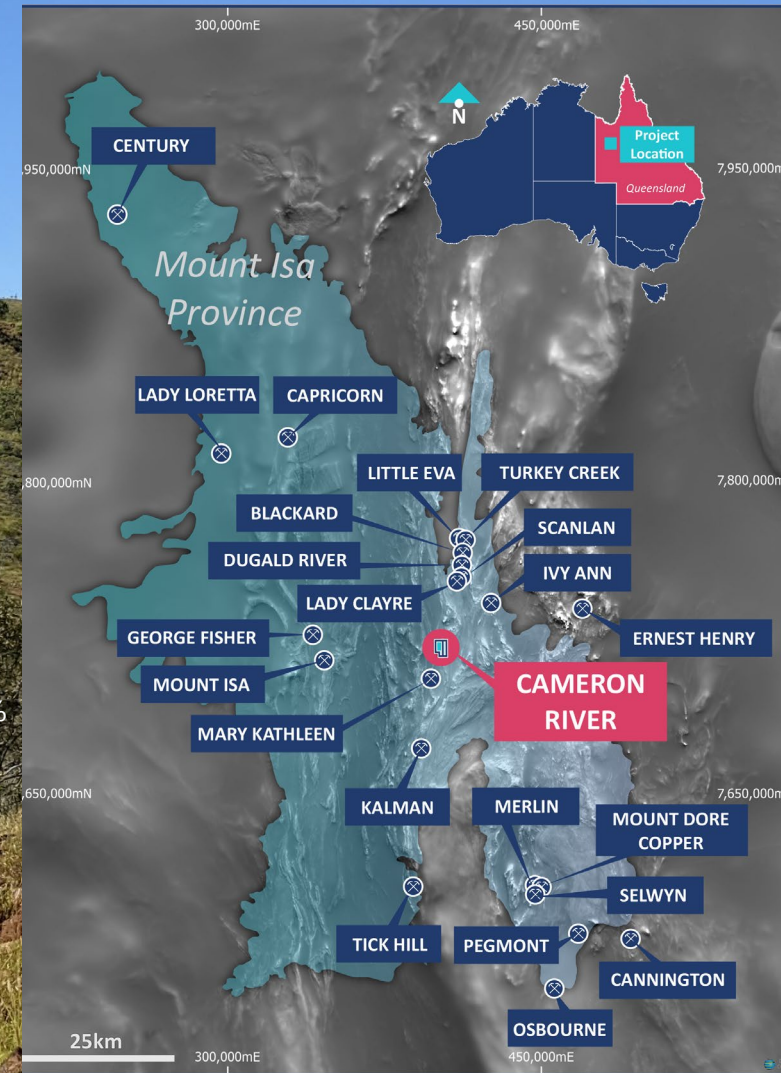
300,000mE
450,000mE
N
Project Location
Queensland
7,950,000mN
7,950,000mN
CENTURY
Mount Isa Province
LADY LORETTA
CAPRICORN
7,800,000mN
7,800,000mN
LITTLE EVA
TURKEY CREEK
BLACKARD
SCANLAN
DUGALD RIVER
IVY ANN
LADY CLAYRE
ERNEST HENRY
GEORGE FISHER
MOUNT ISA
CAMERON RIVER
MARY KATHLEEN
7,650,000mN
7,650,000mN
KALMAN
MERLIN
MOUNT DORE COPPER
SELWYN
TICK HILL
PEGMONT
CANNINGTON
OSBOURNE
25km
300,000mE
450,000mE